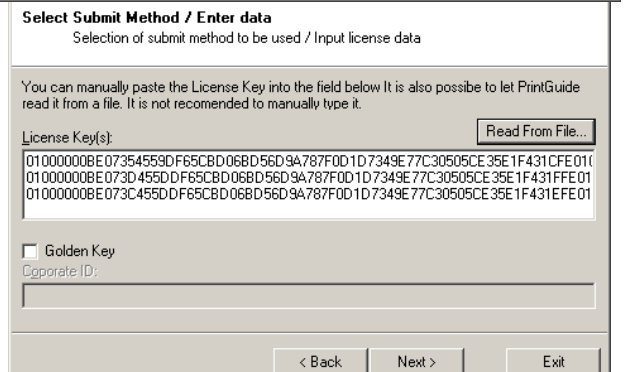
Select Submit Method / Enter data
Selection of submit method to be used / Input license data

You can manually paste the License Key into the field below It is also possibe to let PrintGuide read it from a file. It is not recomended to manually type it.

License Key(s):

Read From File...

01000000BE07354559DF65CBD06BD56D9A787F0D1D7349E77C30505CE35E1F431CFE01(
01000000BE073D455DDF65CBD06BD56D9A787F0D1D7349E77C30505CE35E1F431FFE01
01000000BE073C455DDF65CBD06BD56D9A787F0D1D7349E77C30505CE35E1F431EFE01

Golden Key
Coporate ID:

< Back
Next >
Exit